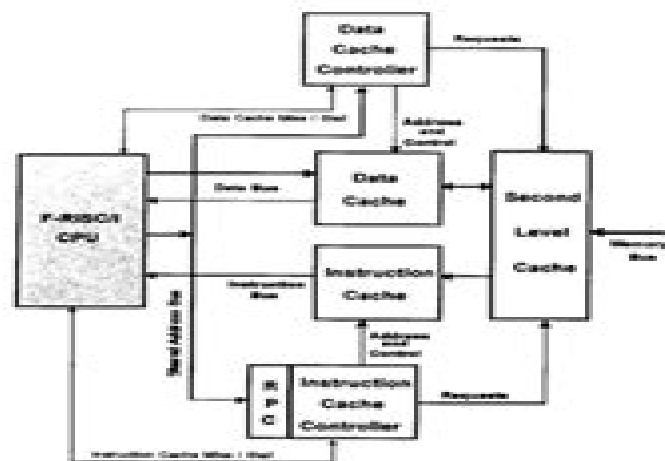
Data Cache Controller

Requests

Data Cache Miss / Stall

Address and Control

Data Bus

Data Cache

Second Level Cache

F-RISC/I CPU

Memory Bus

Instruction Bus

Instruction Cache

Next Address

Address and Control

R P C

Instruction Cache Controller

Requests

Instruction Cache Miss / Stall